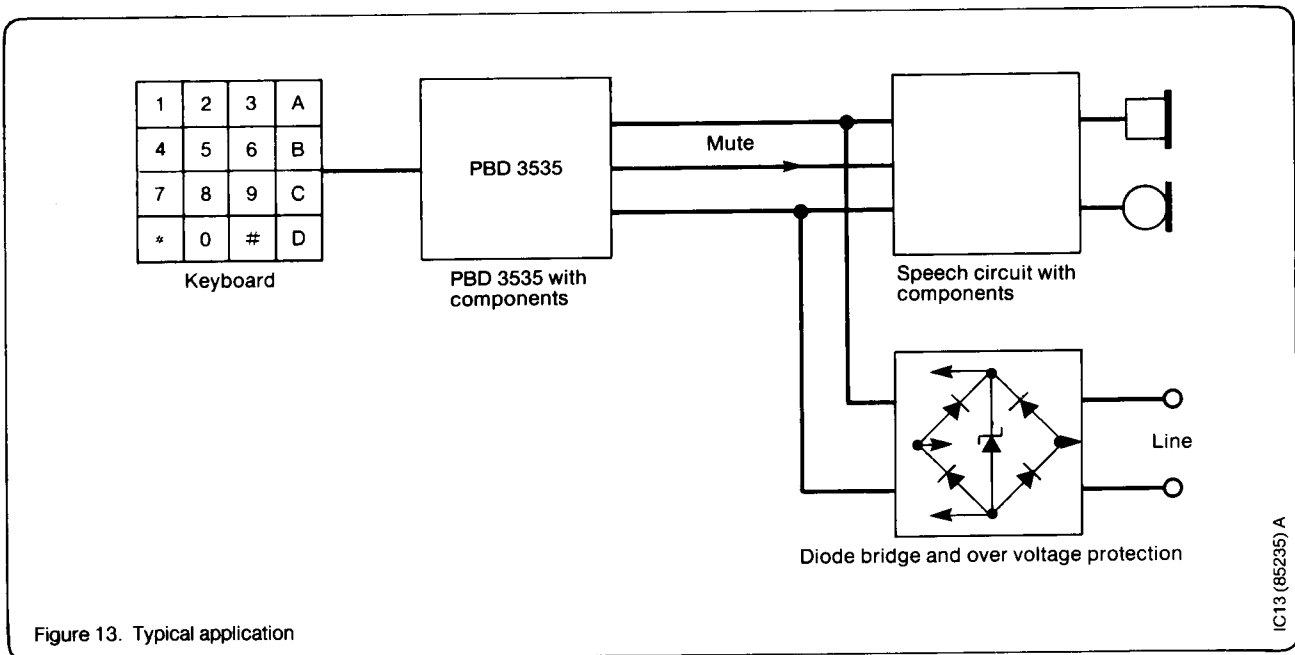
| 1 | 2 | 3 | A |
|---|---|---|---|
| 4 | 5 | 6 | B |
| 7 | 8 | 9 | C |
| * | 0 | # | D |

Keyboard

PBD 3535

PBD 3535 with components

Mute

Speech circuit with components

Line

Diode bridge and over voltage protection

IC13 (85235) A

Figure 13. Typical application